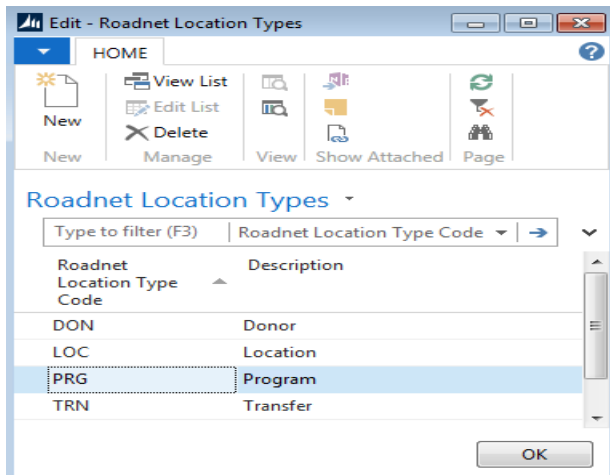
Edit - Roadnet Location Types

HOME

New
View List
Edit List
Delete

New
Manage
View
Show Attached
Page

Roadnet Location Types

Type to filter (F3)
Roadnet Location Type Code

| Roadnet Location Type Code | Description |
|---|---|
| DON | Donor |
| LOC | Location |
| PRG | Program |
| TRN | Transfer |

OK